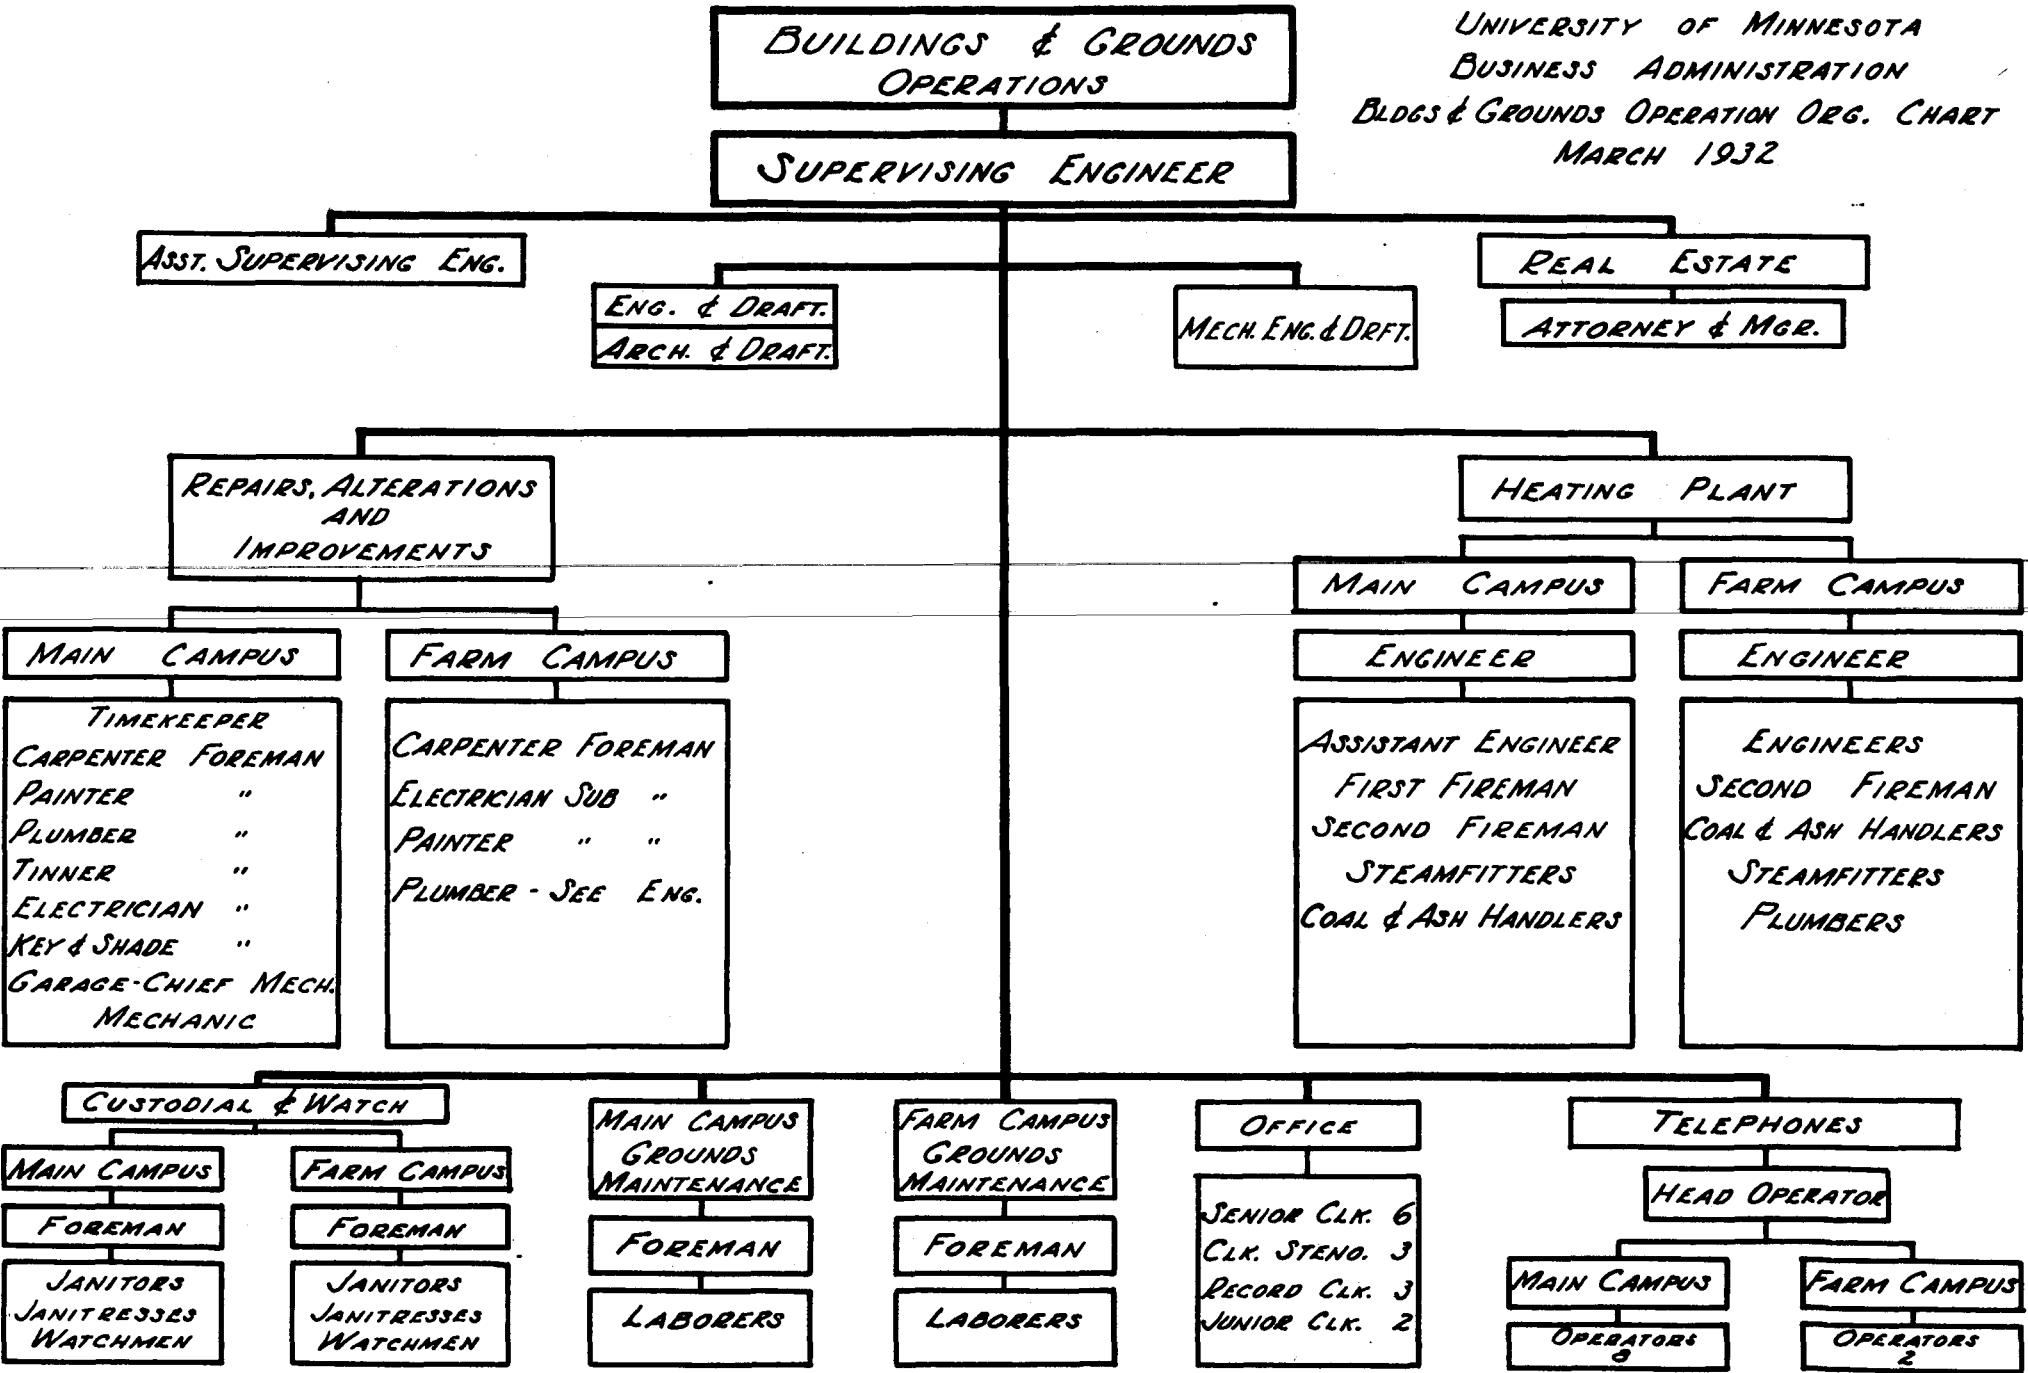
UNIVERSITY OF MINNESOTA
BUSINESS ADMINISTRATION
BLDGS & GROUNDS OPERATION ORG. CHART
MARCH 1932

BUILDINGS & GROUNDS OPERATIONS

SUPERVISING ENGINEER

ASST. SUPERVISING ENG.

ENG. & DRAFT.
ARCH. & DRAFT.

MECH. ENG. & DRFT.

REAL ESTATE

ATTORNEY & MGR.

REPAIRS, ALTERATIONS AND IMPROVEMENTS

MAIN CAMPUS

TIMEKEEPER
CARPENTER FOREMAN
PAINTER "
PLUMBER "
TINNER "
ELECTRICIAN "
KEY & SHADE "
GARAGE-CHIEF MECH.
MECHANIC

FARM CAMPUS

CARPENTER FOREMAN
ELECTRICIAN SUB "
PAINTER " "
PLUMBER - SEE ENG.

HEATING PLANT

MAIN CAMPUS

ENGINEER

ASSISTANT ENGINEER
FIRST FIREMAN
SECOND FIREMAN
STEAMFITTERS
COAL & ASH HANDLERS

FARM CAMPUS

ENGINEER

ENGINEERS
SECOND FIREMAN
COAL & ASH HANDLERS
STEAMFITTERS
PLUMBERS

CUSTODIAL & WATCH

MAIN CAMPUS

FOREMAN

JANITORS
JANITRESSES
WATCHMEN

FARM CAMPUS

FOREMAN

JANITORS
JANITRESSES
WATCHMEN

MAIN CAMPUS GROUNDS MAINTENANCE

FOREMAN

LABORERS

FARM CAMPUS GROUNDS MAINTENANCE

FOREMAN

LABORERS

OFFICE

SENIOR CLK. 6
CLK. STENO. 3
RECORD CLK. 3
JUNIOR CLK. 2

TELEPHONES

HEAD OPERATOR

MAIN CAMPUS

OPERATORS 9

FARM CAMPUS

OPERATORS 2